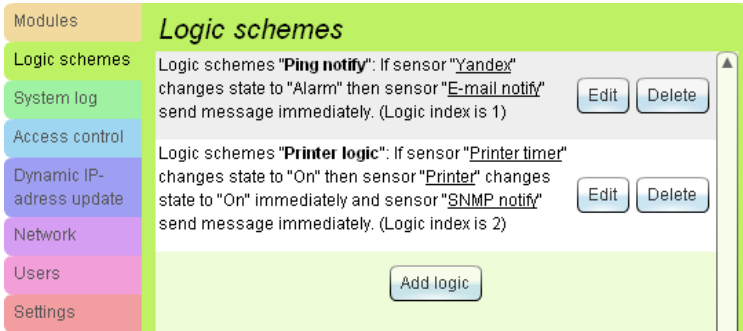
Modules
Logic schemes
System log
Access control
Dynamic IP-adress update
Network
Users
Settings

Logic schemes

Logic schemes "**Ping notify**": If sensor "Yandex" changes state to "Alarm" then sensor "E-mail notify" send message immediately. (Logic index is 1)

Edit Delete

Logic schemes "**Printer logic**": If sensor "Printer timer" changes state to "On" then sensor "Printer" changes state to "On" immediately and sensor "SNMP notify" send message immediately. (Logic index is 2)

Edit Delete

Add logic